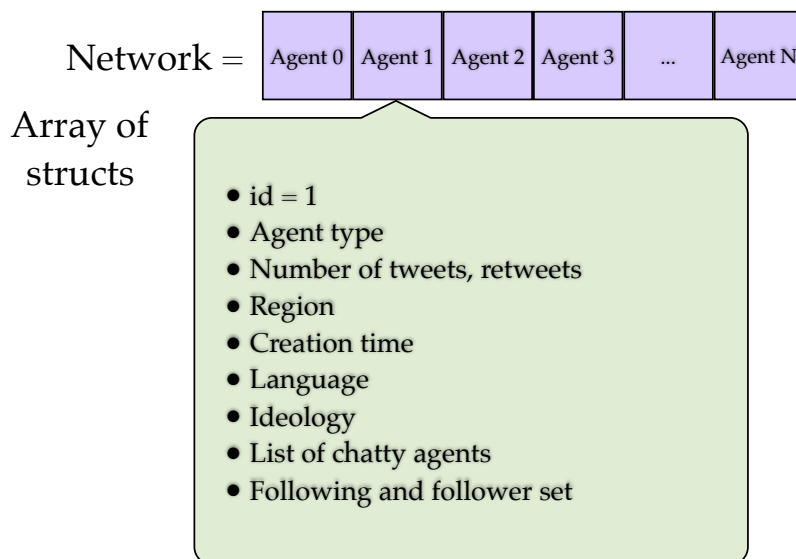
Network =

| Agent 0 | Agent 1 | Agent 2 | Agent 3 | ... | Agent N |
|---|---|---|---|---|---|

Array of structs

- id = 1
- Agent type
- Number of tweets, retweets
- Region
- Creation time
- Language
- Ideology
- List of chatty agents
- Following and follower set